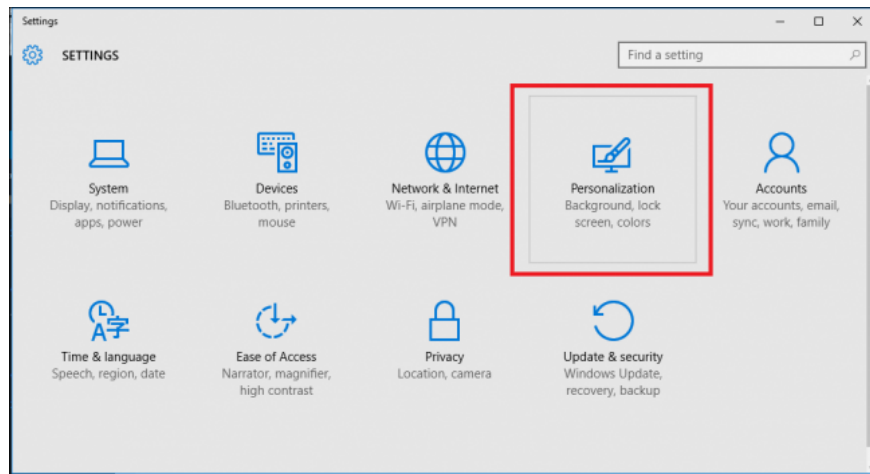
Settings

SETTINGS

Find a setting

System
Display, notifications, apps, power

Devices
Bluetooth, printers, mouse

Network & Internet
Wi-Fi, airplane mode, VPN

Personalization
Background, lock screen, colors

Accounts
Your accounts, email, sync, work, family

Time & language
Speech, region, date

Ease of Access
Narrator, magnifier, high contrast

Privacy
Location, camera

Update & security
Windows Update, recovery, backup